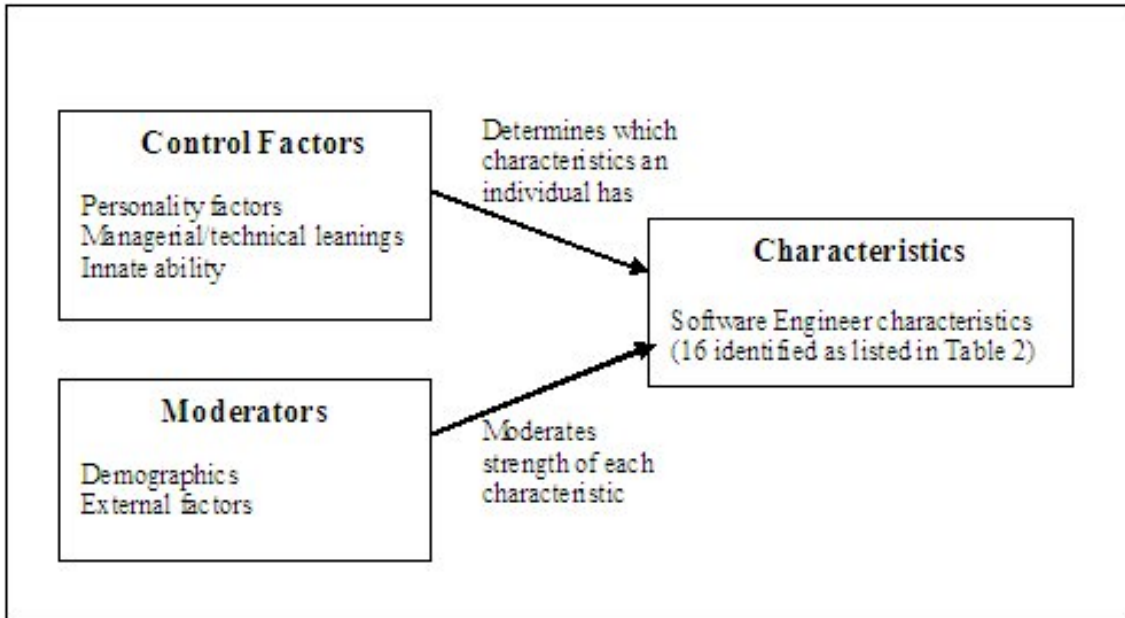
Control Factors

Personality factors
Managerial/technical leanings
Innate ability

Determines which characteristics an individual has

Characteristics

Software Engineer characteristics (16 identified as listed in Table 2)

Moderators

Demographics
External factors

Moderates strength of each characteristic